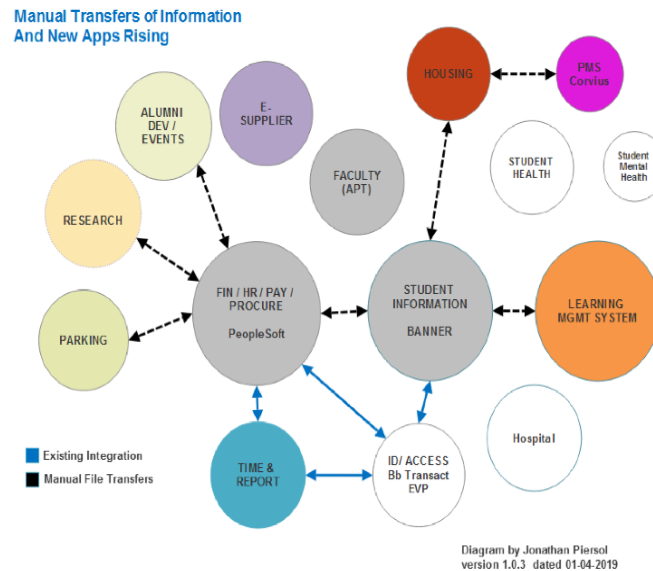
Manual Transfers of Information
And New Apps Rising

HOUSING

PMS
Corvius

ALUMNI
DEV /
EVENTS

E-
SUPPLIER

FACULTY
(APT)

STUDENT
HEALTH

Student
Mental
Health

RESEARCH

FIN / HR / PAY /
PROCURE

PeopleSoft

STUDENT
INFORMATION

BANNER

LEARNING
MGMT SYSTEM

PARKING

Hospital

Existing Integration

Manual File Transfers

TIME &
REPORT

ID/ ACCESS
Bb Transact
EVP

Diagram by Jonathan Piersol
version 1.0.3 dated 01-04-2019